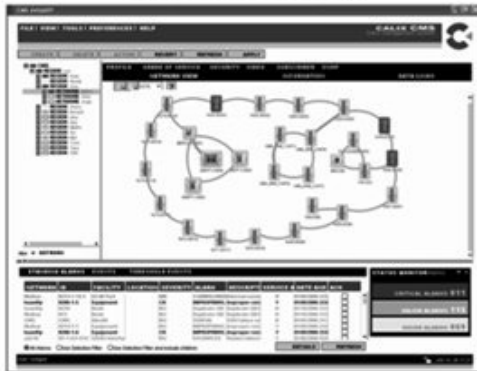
FILE | VIEW | TOOLS | PREFERENCES | HELP

CALIX CMS

NETWORK

PROFILE  GRADE OF SERVICE  SECURITY  VIEW  CUSTOMER  VIEW

NETWORK VIEW

INFORMATION

DATA LOGS

NETWORK

STANDING ALARMS  EVENTS  THRESHOLD EVENTS

NETWORK  ID  FACILITY  LOCATION  SEVERITY  ALARM  DESCRIPT  SERVICE  DATE  AGE  ACK

DETAILS  REFRESH

STATUS MONITOR

CRITICAL ALARMS

MAJOR ALARMS

MINOR ALARMS